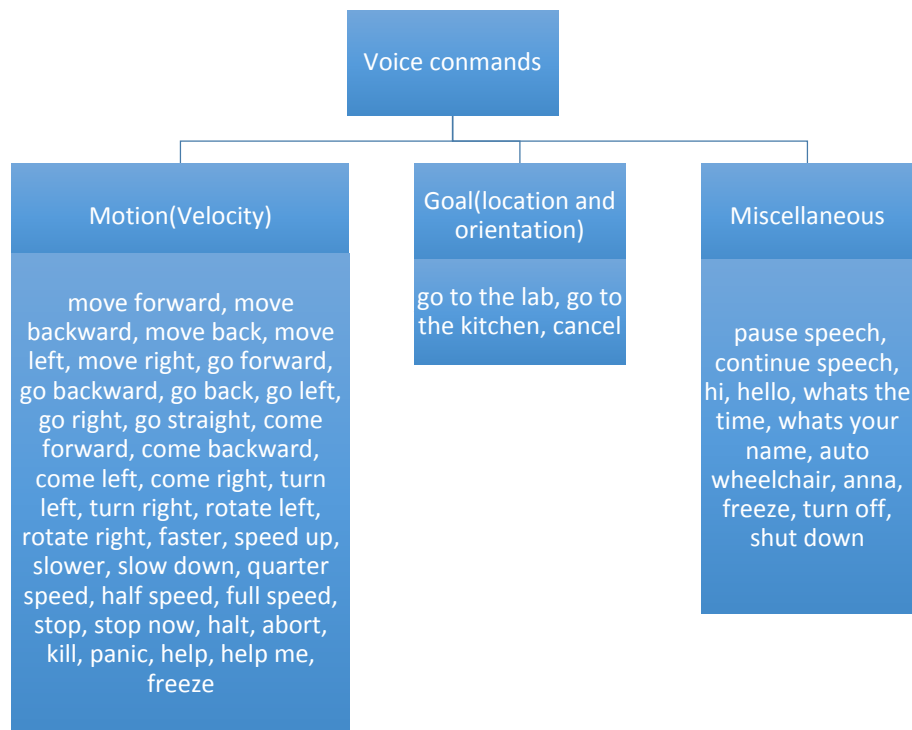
Voice conmands

Motion(Velocity)

move forward, move backward, move back, move left, move right, go forward, go backward, go back, go left, go right, go straight, come forward, come backward, come left, come right, turn left, turn right, rotate left, rotate right, faster, speed up, slower, slow down, quarter speed, half speed, full speed, stop, stop now, halt, abort, kill, panic, help, help me, freeze

Goal(location and orientation)

go to the lab, go to the kitchen, cancel

Miscellaneous

pause speech, continue speech, hi, hello, whats the time, whats your name, auto wheelchair, anna, freeze, turn off, shut down